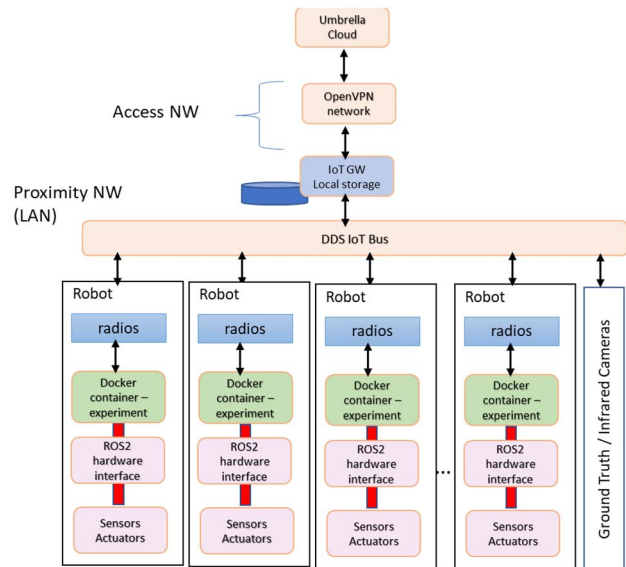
Umbrella Cloud

Access NW

OpenVPN network

IoT GW Local storage

Proximity NW (LAN)

DDS IoT Bus

Robot

radios

Docker container – experiment

ROS2 hardware interface

Sensors Actuators

Robot

radios

Docker container – experiment

ROS2 hardware interface

Sensors Actuators

Robot

radios

Docker container – experiment

ROS2 hardware interface

Sensors Actuators

...

Robot

radios

Docker container – experiment

ROS2 hardware interface

Sensors Actuators

Ground Truth / Infrared Cameras